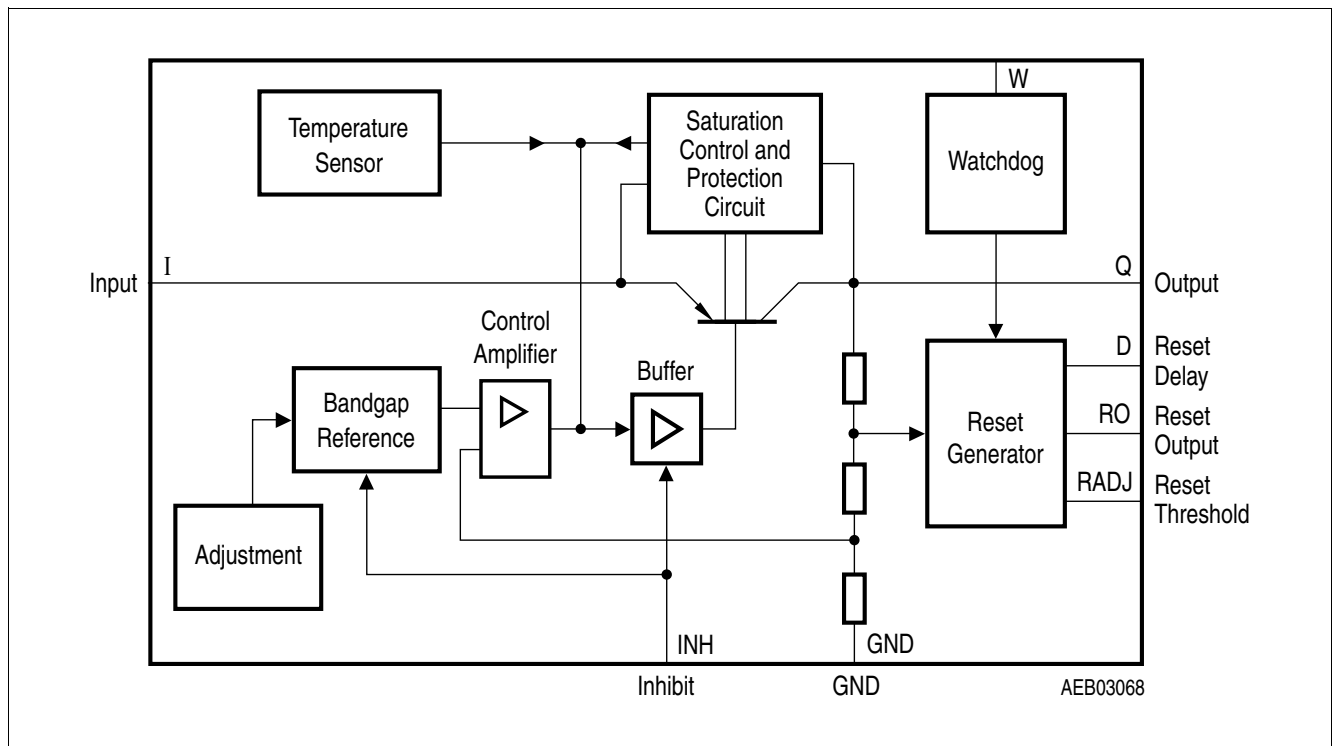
W

Temperature Sensor

Saturation Control and Protection Circuit

Watchdog

Input I

Q Output

Control Amplifier

Buffer

Bandgap Reference

D Reset Delay

RO Reset Output

Reset Generator

RADJ Reset Threshold

Adjustment

INH

GND

Inhibit

GND

AEB03068